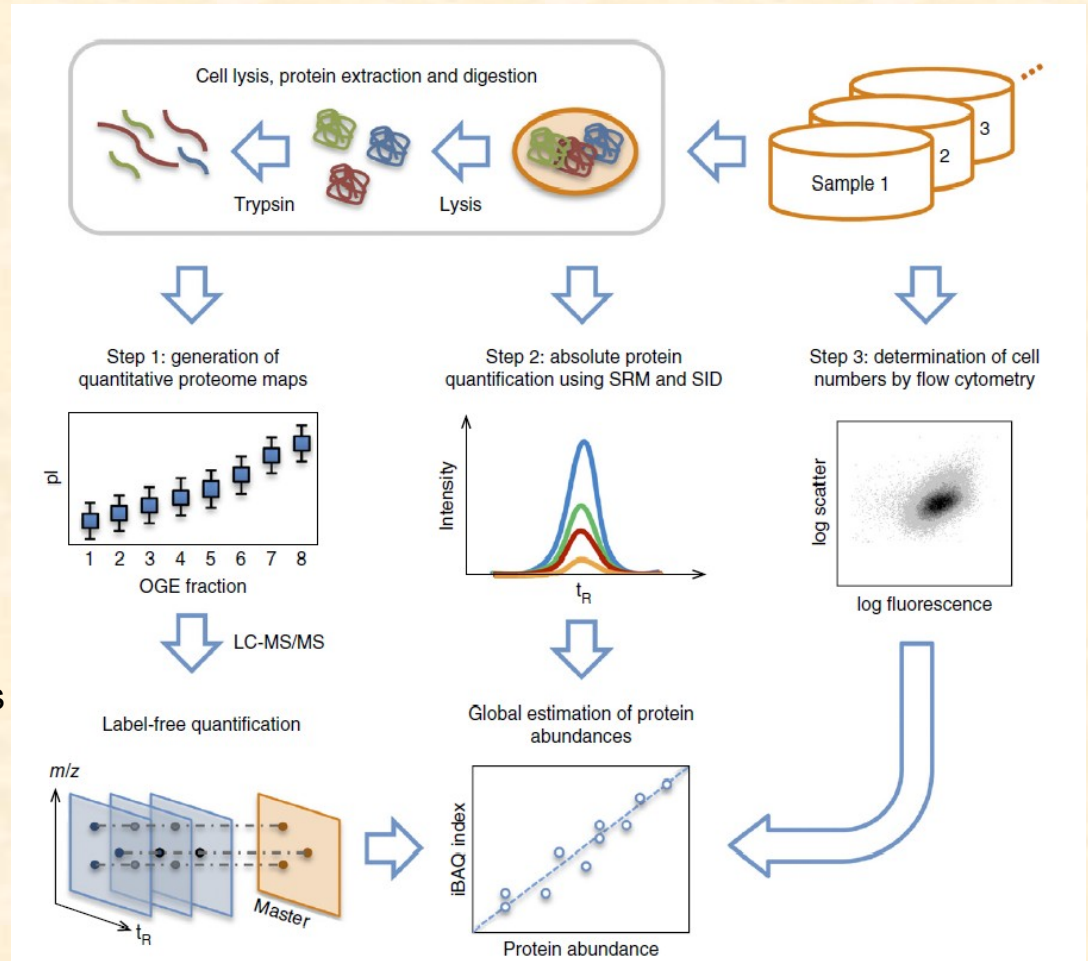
Cell lysis, protein extraction and digestion

Trypsin

Lysis

3

2

Sample 1

Step 1: generation of quantitative proteome maps

pI

1 2 3 4 5 6 7 8

OGE fraction

LC-MS/MS

Label-free quantification

m/z

$t_R$

Master

Step 2: absolute protein quantification using SRM and SID

Intensity

$t_R$

Global estimation of protein abundances

iBAQ index

Protein abundance

Step 3: determination of cell numbers by flow cytometry

log scatter

log fluorescence

s